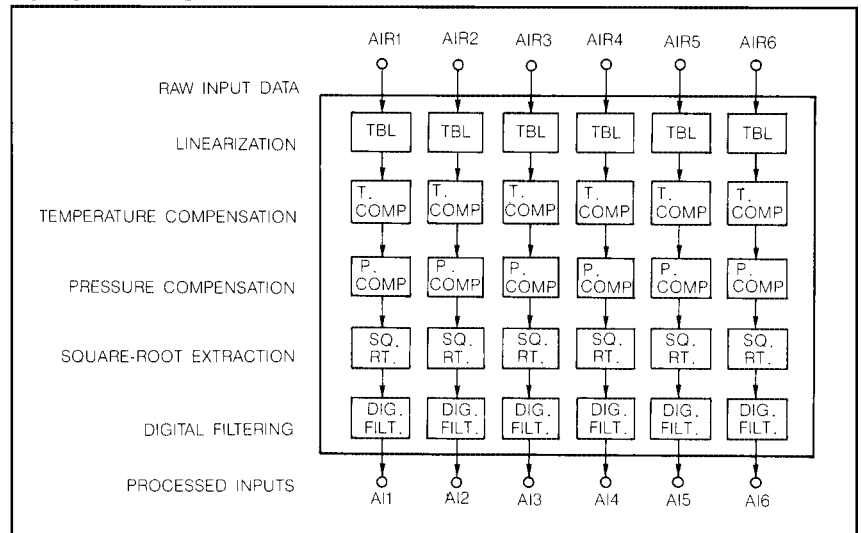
AIR1 AIR2 AIR3 AIR4 AIR5 AIR6

RAW INPUT DATA

LINEARIZATION

TBL TBL TBL TBL TBL TBL

TEMPERATURE COMPENSATION

T. COMP T. COMP T. COMP T. COMP T. COMP T. COMP

PRESSURE COMPENSATION

P. COMP P. COMP P. COMP P. COMP P. COMP P. COMP

SQUARE-ROOT EXTRACTION

SQ. RT. SQ. RT. SQ. RT. SQ. RT. SQ. RT. SQ. RT.

DIGITAL FILTERING

DIG. FILT. DIG. FILT. DIG. FILT. DIG. FILT. DIG. FILT. DIG. FILT.

PROCESSED INPUTS

AI1 AI2 AI3 AI4 AI5 AI6